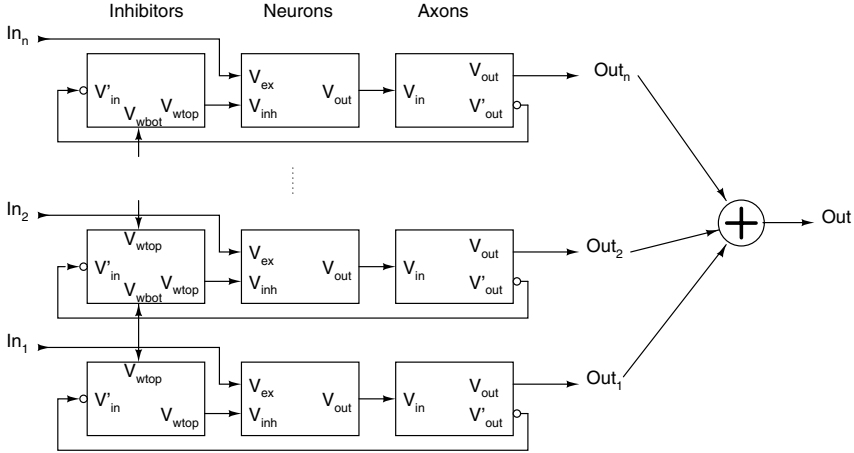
Inhibitors Neurons Axons

$In_n$

$V'_{in}$ $V_{wbot}$ $V_{wtop}$

$V_{ex}$ $V_{inh}$ $V_{out}$

$V_{in}$ $V_{out}$ $V'_{out}$

$Out_n$

$In_2$

$V_{wtop}$ $V'_{in}$ $V_{wbot}$ $V_{wtop}$

$V_{ex}$ $V_{inh}$ $V_{out}$

$V_{in}$ $V_{out}$ $V'_{out}$

$Out_2$

Out

$In_1$

$V_{wtop}$ $V'_{in}$ $V_{wtop}$

$V_{ex}$ $V_{inh}$ $V_{out}$

$V_{in}$ $V_{out}$ $V'_{out}$

$Out_1$